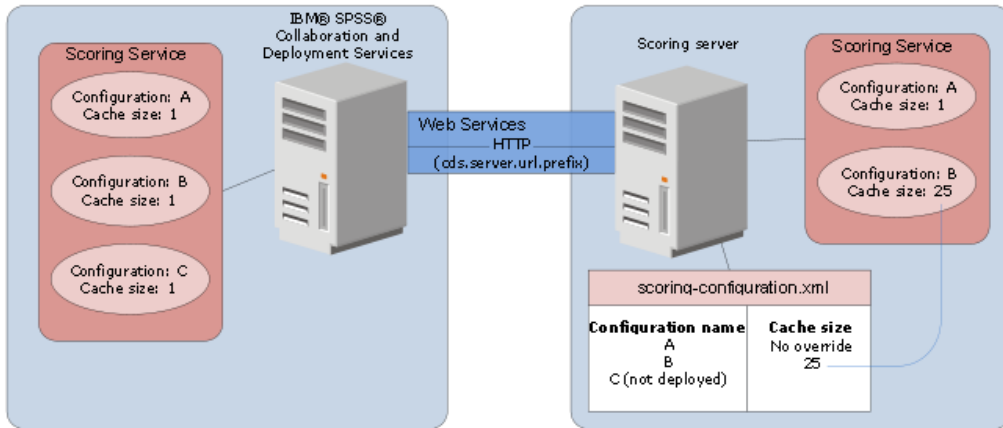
Scoring Service

Configuration: A
Cache size: 1

Configuration: B
Cache size: 1

Configuration: C
Cache size: 1

IBM® SPSS® Collaboration and Deployment Services

Web Services
HTTP
(cds.server.url.prefix)

Scoring server

Scoring Service

Configuration: A
Cache size: 1

Configuration: B
Cache size: 25

scoring-configuration.xml

| Configuration name | Cache size |
|---|---|
| A | No override |
| B | 25 |
| C (not deployed) | |